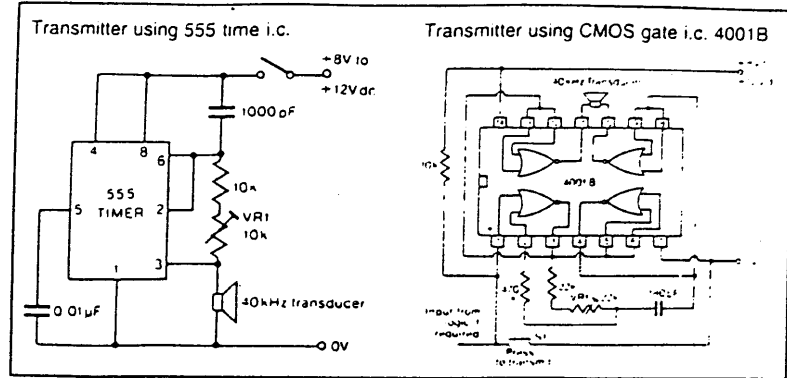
Transmitter using 555 time i.c.

+8V to
+12V dc
1000 pF
4
8
6
555
TIMER
5
2
10k
VR1
10k
1
3
0.01µF
40kHz transducer
0V

Transmitter using CMOS gate i.c. 4001B

40kHz transducer
10k
4001B
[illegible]
VR1 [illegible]
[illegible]
Input from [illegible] if required
Press to transmit